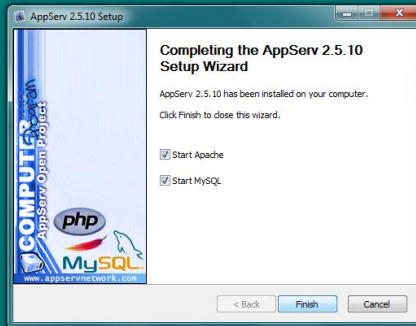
AppServ 2.5.10 Setup

COMPUTER Network
AppServ Open Project
php
MySQL
www.appservnetwork.com

Completing the AppServ 2.5.10 Setup Wizard

AppServ 2.5.10 has been installed on your computer.

Click Finish to close this wizard.

Start Apache

Start MySQL

< Back
Finish
Cancel